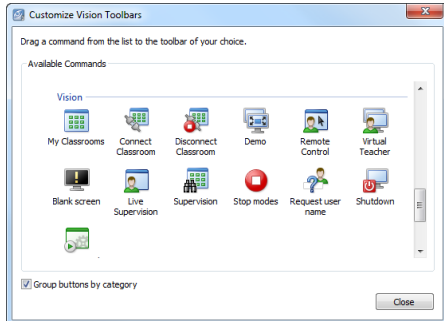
Customize Vision Toolbars

Drag a command from the list to the toolbar of your choice.

Available Commands

Vision

My Classrooms
Connect Classroom
Disconnect Classroom
Demo
Remote Control
Virtual Teacher
Blank screen
Live Supervision
Supervision
Stop modes
Request user name
Shutdown

Group buttons by category

Close